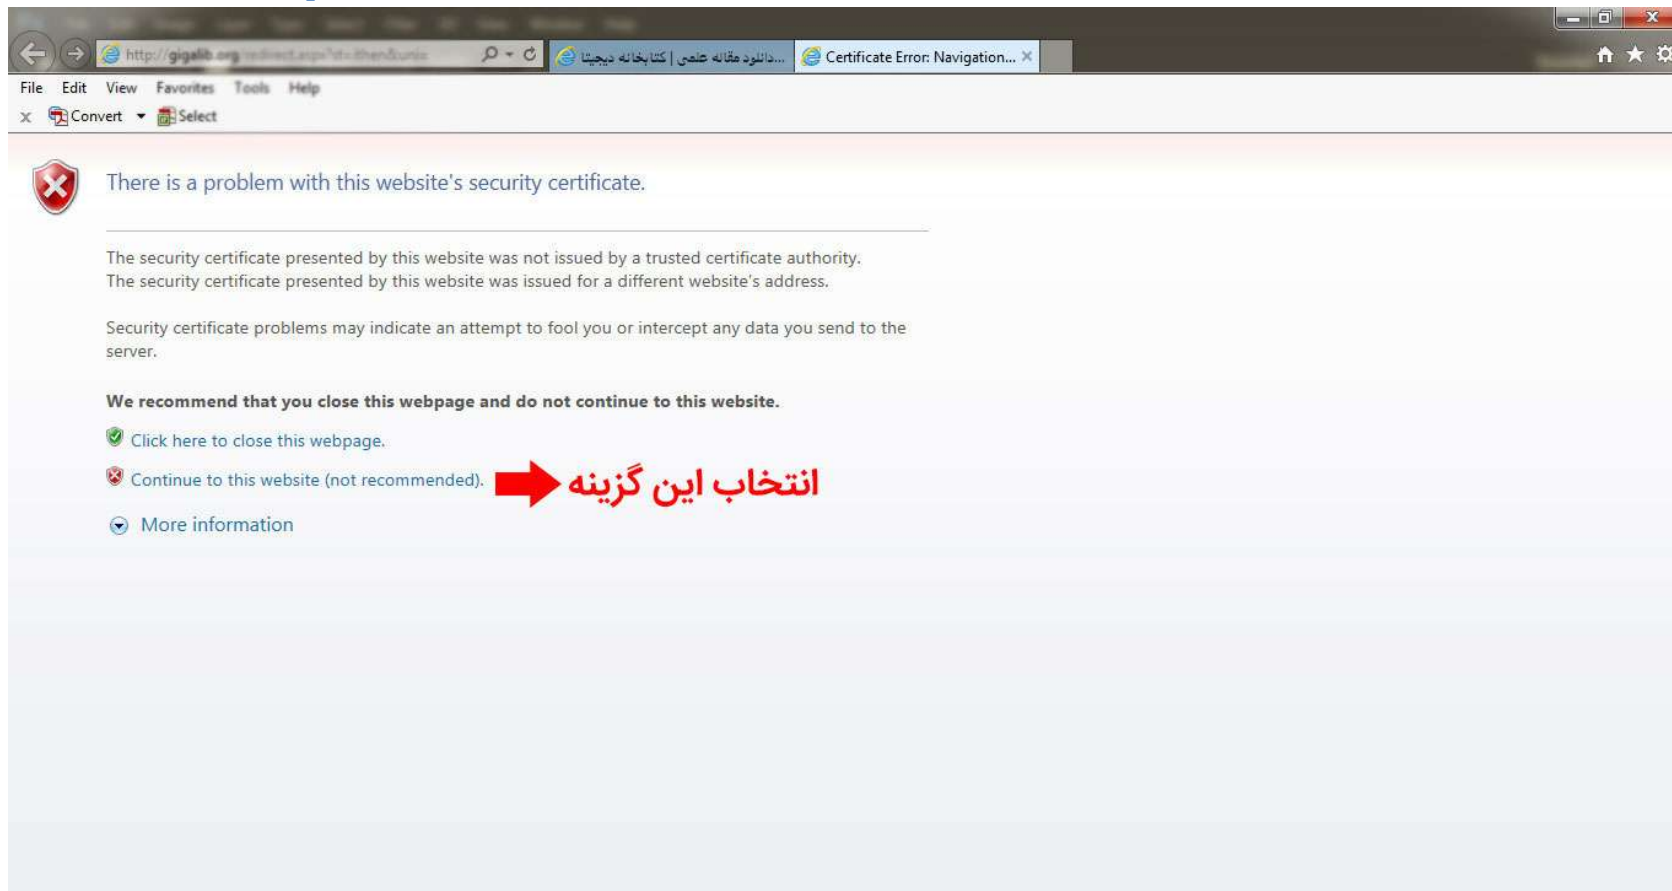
http://gigalib.org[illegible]

دانلود مقاله علمی | کتابخانه دیجیتا...

Certificate Error: Navigation...

File Edit View Favorites Tools Help

Convert Select

There is a problem with this website's security certificate.

The security certificate presented by this website was not issued by a trusted certificate authority.
The security certificate presented by this website was issued for a different website's address.

Security certificate problems may indicate an attempt to fool you or intercept any data you send to the server.

We recommend that you close this webpage and do not continue to this website.

Click here to close this webpage.

Continue to this website (not recommended).

انتخاب این گزینه

More information